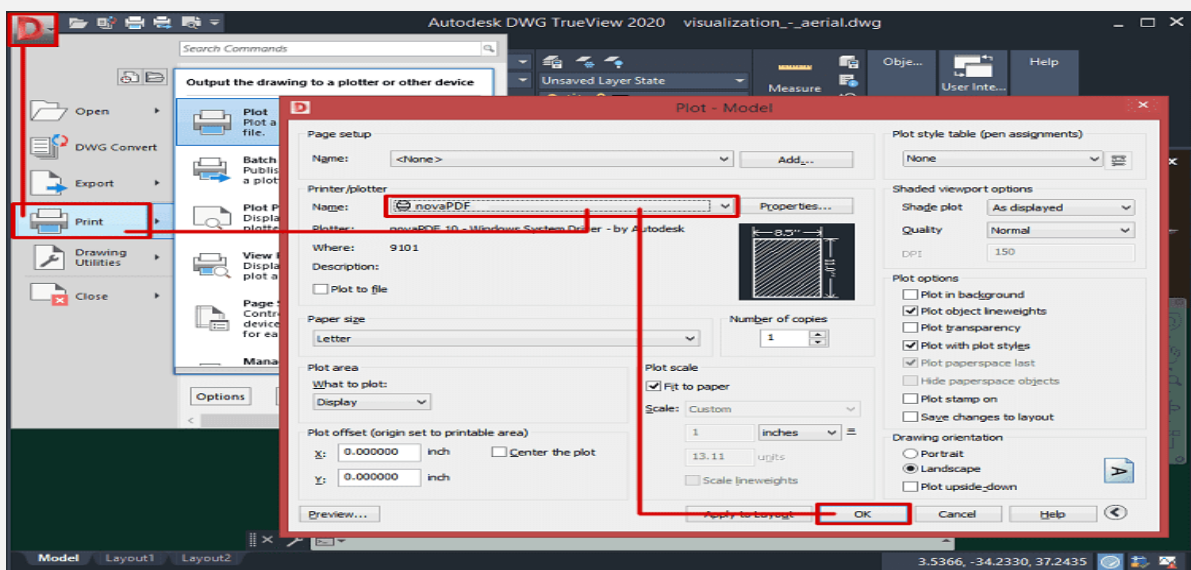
Autodesk DWG TrueView 2020 visualization_-_aerial.dwg

Search Commands

Output the drawing to a plotter or other device

Open
DWG Convert
Export
Print
Drawing Utilities
Close

Plot
Plot a
file.
Batch
Publis
a plot
Plot P
Displa
plotte
View
Displa
plot a
Page S
Contro
device
for ea
Mana

Options

Unsaved Layer State
Measure
Obje...
User Inte...
Help

Plot - Model

Page setup
Name: <None>
Add...

Printer/plotter
Name: novaPDF
Properties...
Plotter: novaPDF 10 - Windows System Driver - by Autodesk
Where: 9101
Description:
Plot to file

8.5"
11"

Paper size
Letter

Number of copies
1

Plot area
What to plot:
Display

Plot scale
Fit to paper
Scale: Custom
1 inches =
13.11 units
Scale lineweights

Plot offset (origin set to printable area)
X: 0.000000 inch
Center the plot
Y: 0.000000 inch

Preview...
Apply to Layout
OK
Cancel
Help

Plot style table (pen assignments)
None

Shaded viewport options
Shade plot As displayed
Quality Normal
DPI 150

Plot options
Plot in background
Plot object lineweights
Plot transparency
Plot with plot styles
Plot paperspace last
Hide paperspace objects
Plot stamp on
Save changes to layout

Drawing orientation
Portrait
Landscape
Plot upside-down

Model Layout1 Layout2
3.5366, -34.2330, 37.2435